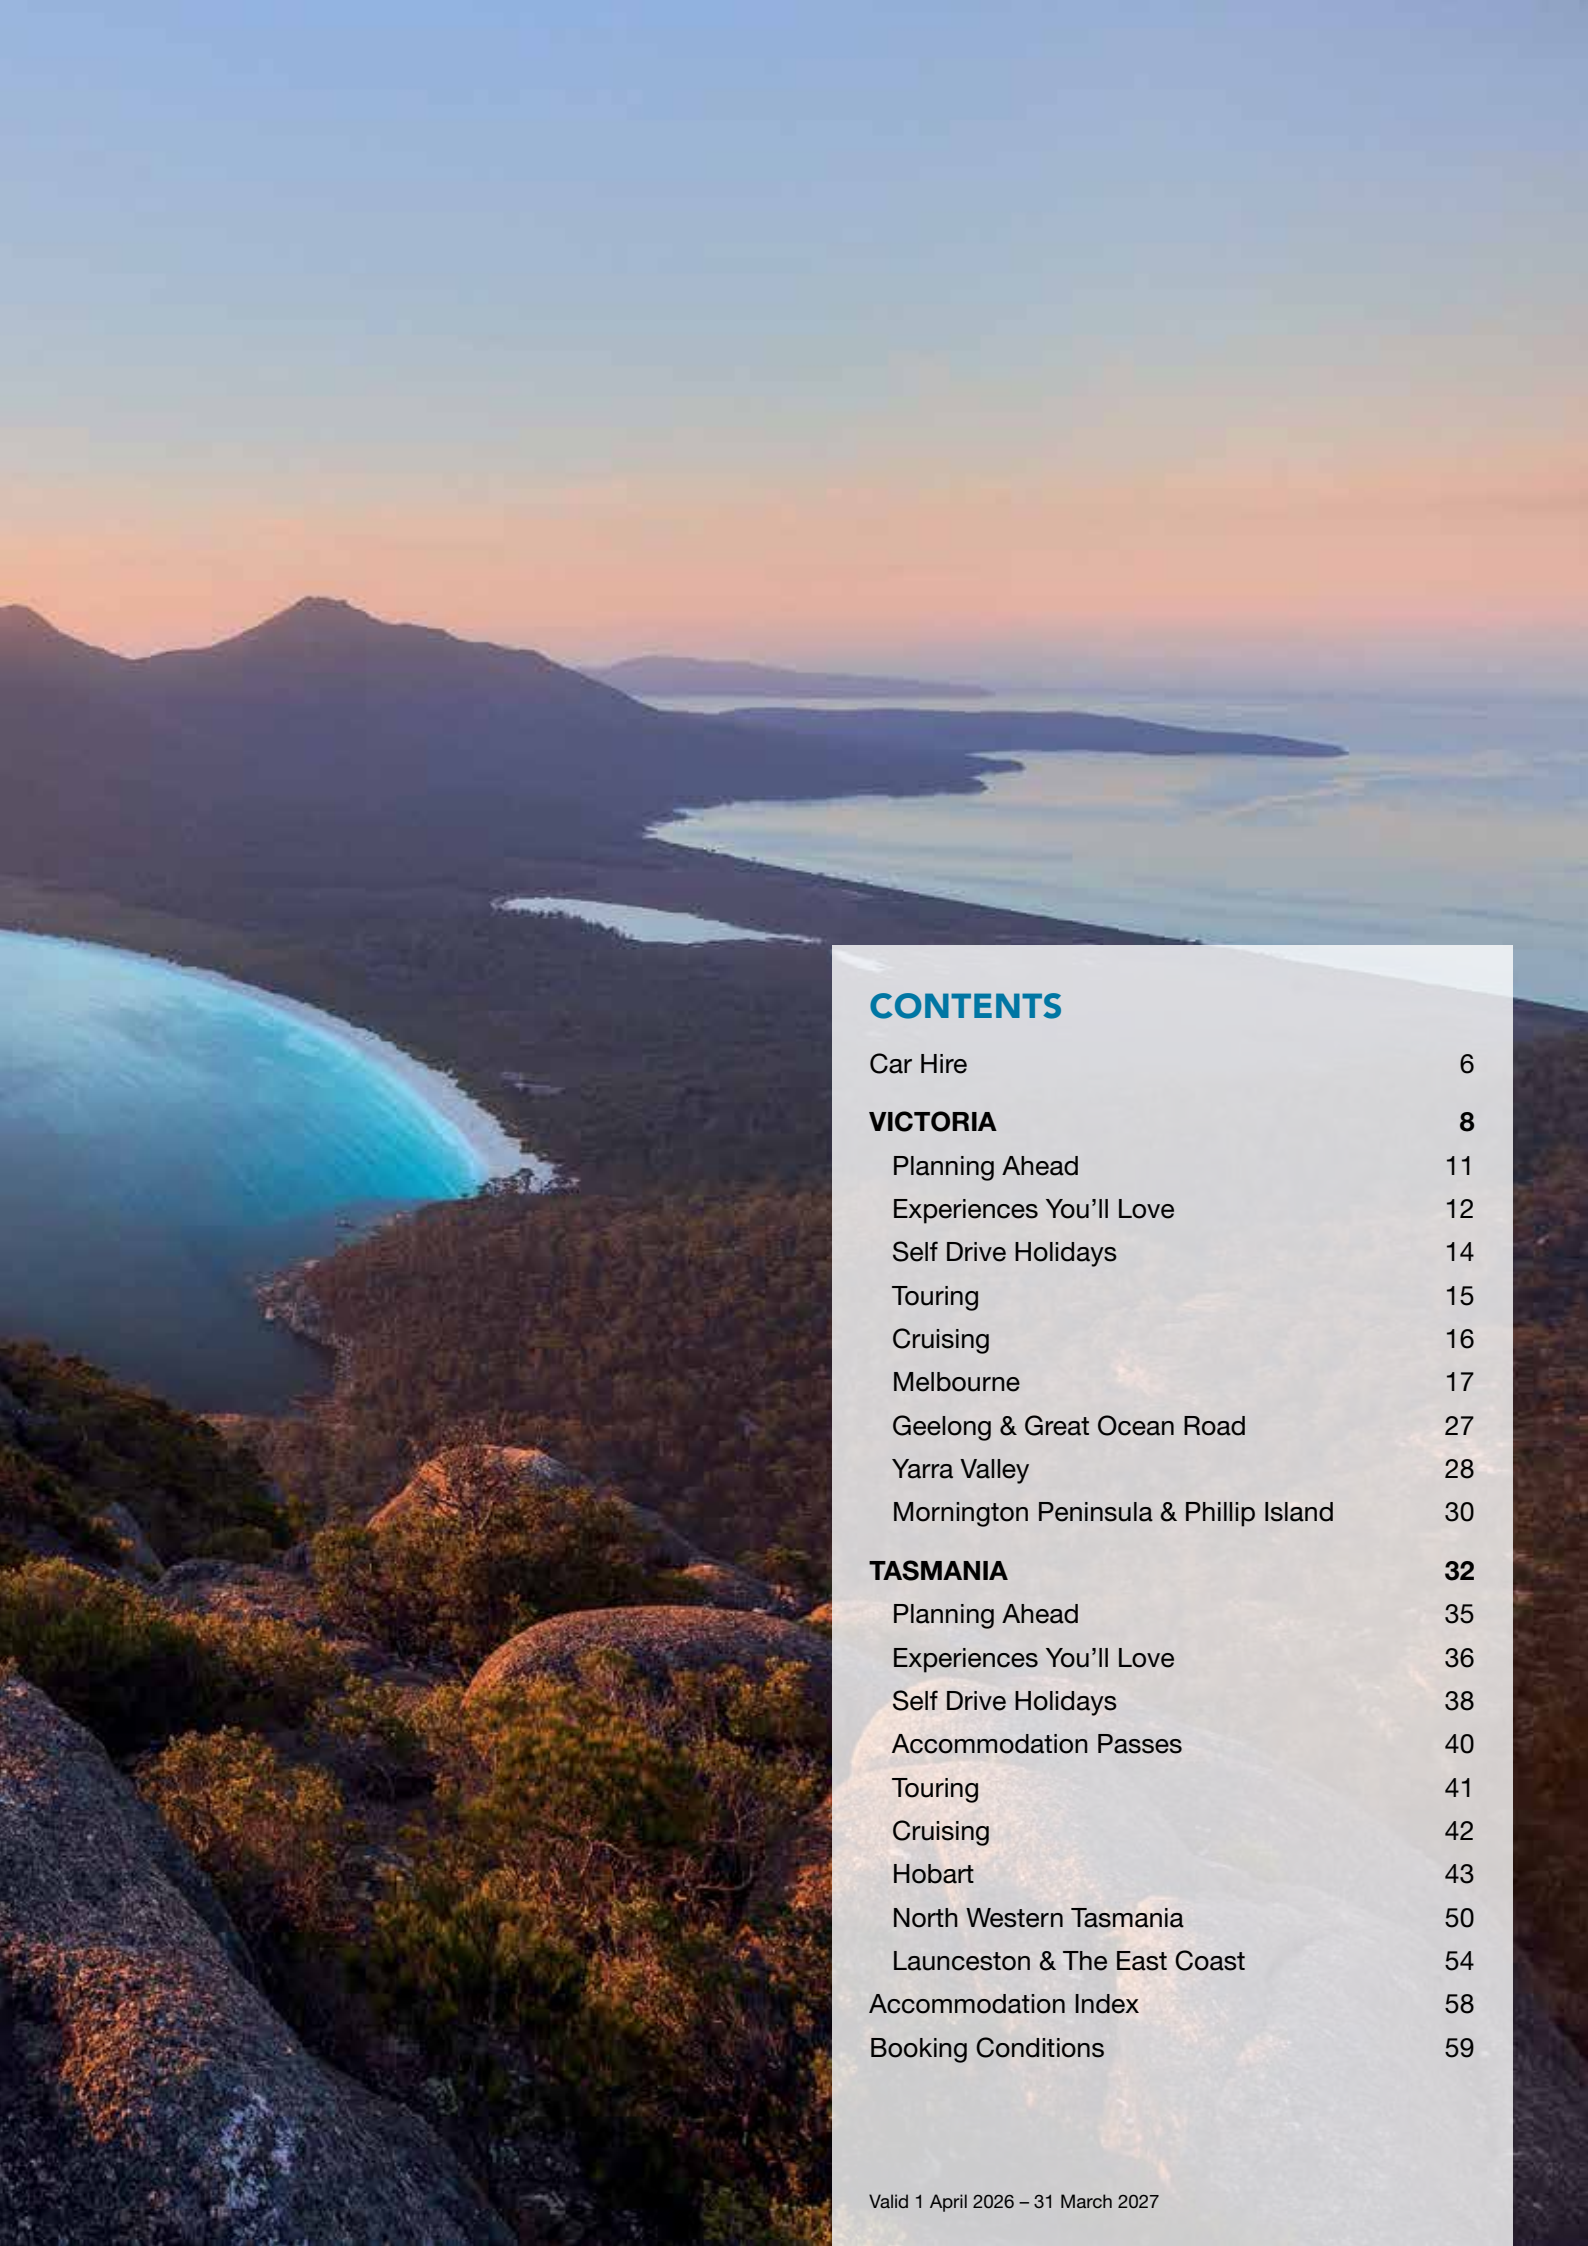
CONTENTS

| | |
|---|---|
| Car Hire | 6 |
| **VICTORIA** | **8** |
| Planning Ahead | 11 |
| Experiences You'll Love | 12 |
| Self Drive Holidays | 14 |
| Touring | 15 |
| Cruising | 16 |
| Melbourne | 17 |
| Geelong & Great Ocean Road | 27 |
| Yarra Valley | 28 |
| Mornington Peninsula & Phillip Island | 30 |
| **TASMANIA** | **32** |
| Planning Ahead | 35 |
| Experiences You'll Love | 36 |
| Self Drive Holidays | 38 |
| Accommodation Passes | 40 |
| Touring | 41 |
| Cruising | 42 |
| Hobart | 43 |
| North Western Tasmania | 50 |
| Launceston & The East Coast | 54 |
| Accommodation Index | 58 |
| Booking Conditions | 59 |

Valid 1 April 2026 – 31 March 2027